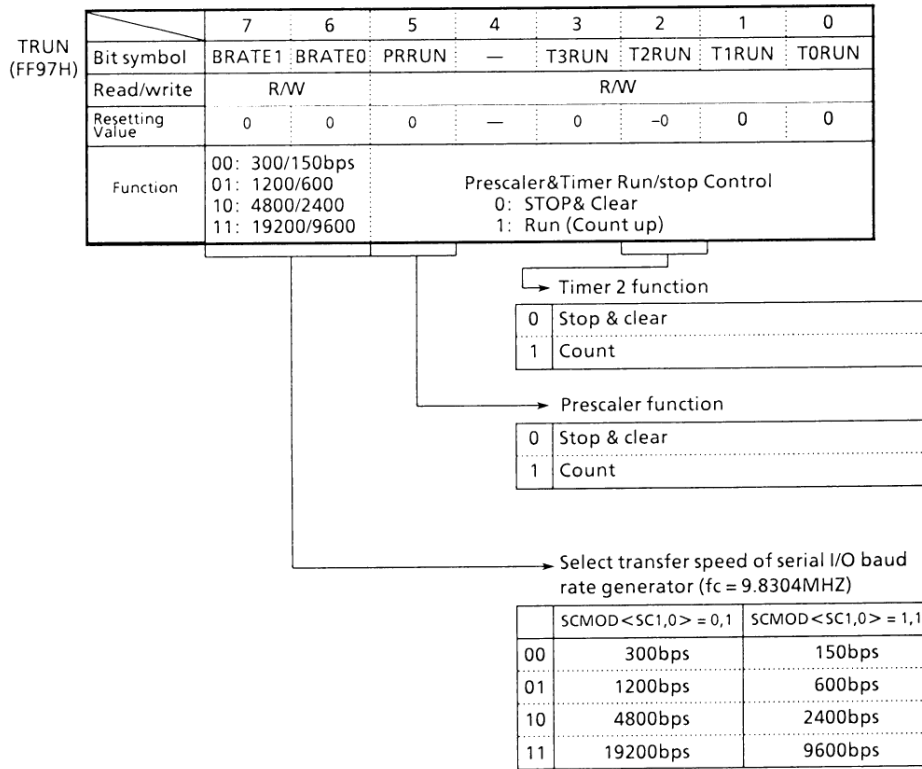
TRUN (FF97H)

|  | 7 | 6 | 5 | 4 | 3 | 2 | 1 | 0 |
|---|---|---|---|---|---|---|---|---|
| Bit symbol | BRATE1 | BRATE0 | PRRUN | — | T3RUN | T2RUN | T1RUN | T0RUN |
| Read/write | R/W | | R/W | | | | | |
| Resetting Value | 0 | 0 | 0 | — | 0 | −0 | 0 | 0 |
| Function | 00: 300/150bps 01: 1200/600 10: 4800/2400 11: 19200/9600 | | Prescaler&Timer Run/stop Control 0: STOP& Clear 1: Run (Count up) | | | | | |

Timer 2 function

| 0 | Stop & clear |
|---|---|
| 1 | Count |

Prescaler function

| 0 | Stop & clear |
|---|---|
| 1 | Count |

Select transfer speed of serial I/O baud rate generator (fc = 9.8304MHZ)

|  | SCMOD<SC1,0> = 0,1 | SCMOD<SC1,0> = 1,1 |
|---|---|---|
| 00 | 300bps | 150bps |
| 01 | 1200bps | 600bps |
| 10 | 4800bps | 2400bps |
| 11 | 19200bps | 9600bps |